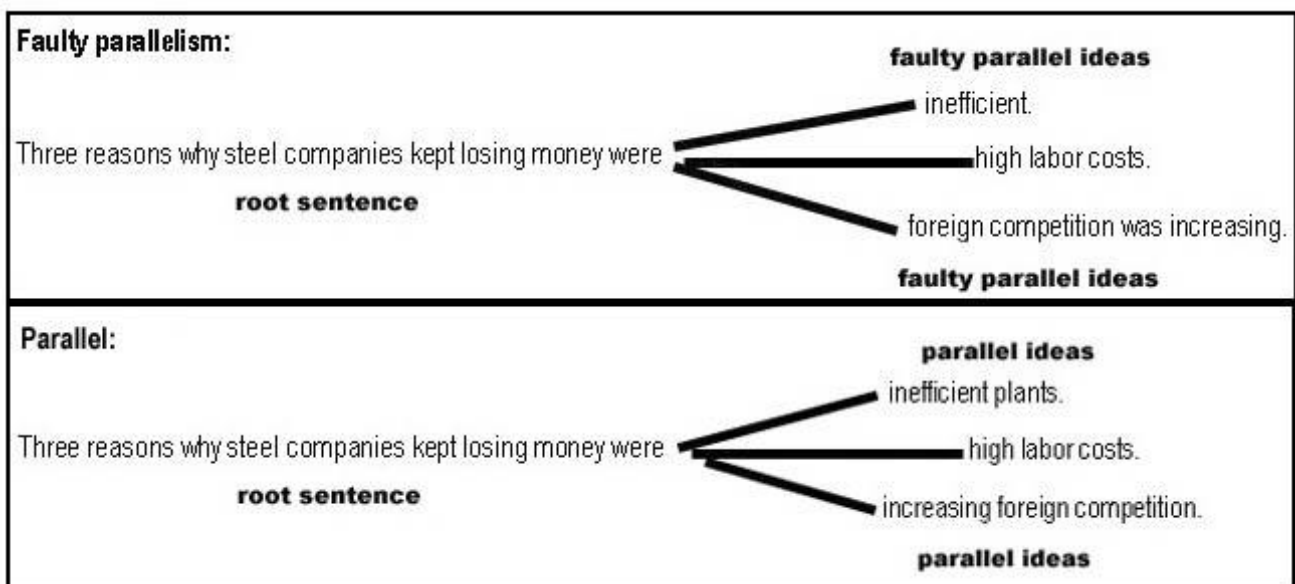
Faulty parallelism:

faulty parallel ideas

Three reasons why steel companies kept losing money were

inefficient.

high labor costs.

foreign competition was increasing.

root sentence

faulty parallel ideas

Parallel:

parallel ideas

Three reasons why steel companies kept losing money were

inefficient plants.

high labor costs.

increasing foreign competition.

root sentence

parallel ideas